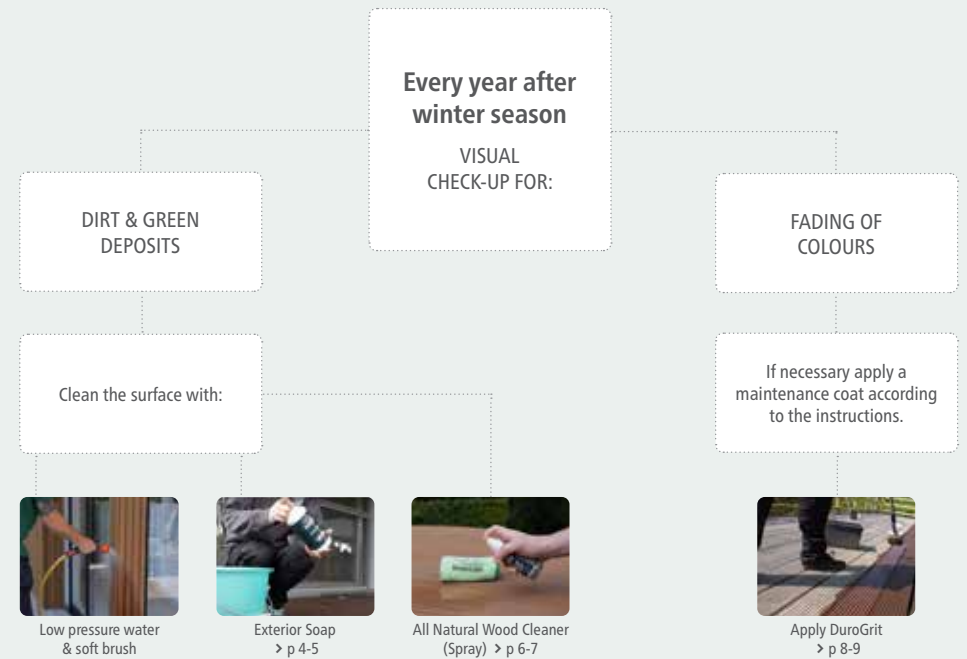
**Every year after winter season**

VISUAL CHECK-UP FOR:

DIRT & GREEN DEPOSITS

FADING OF COLOURS

Clean the surface with:

If necessary apply a maintenance coat according to the instructions.

Low pressure water & soft brush

Exterior Soap
> p 4-5

All Natural Wood Cleaner (Spray) > p 6-7

Apply DuroGrit
> p 8-9